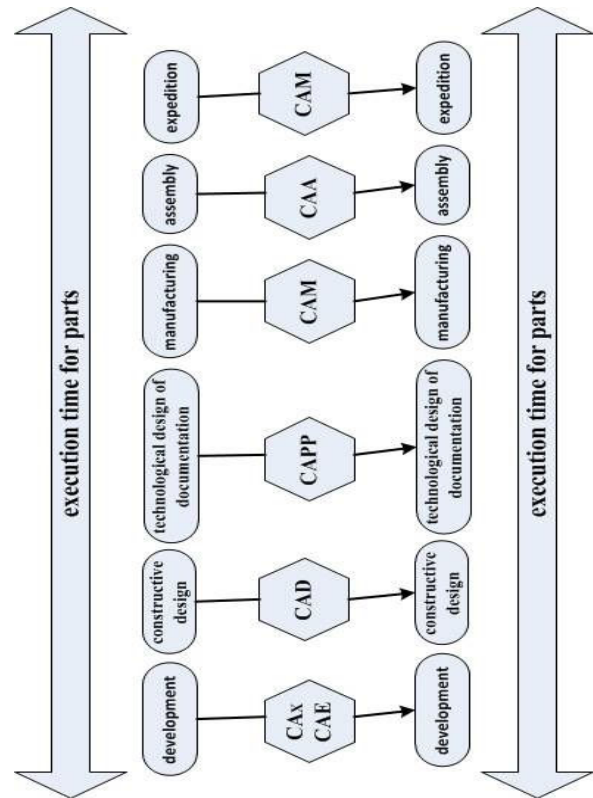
execution time for parts

development

CAx CAE

development

constructive design

CAD

constructive design

technological design of documentation

CAPP

technological design of documentation

manufacturing

CAM

manufacturing

assembly

CAA

assembly

expedition

CAM

expedition

execution time for parts